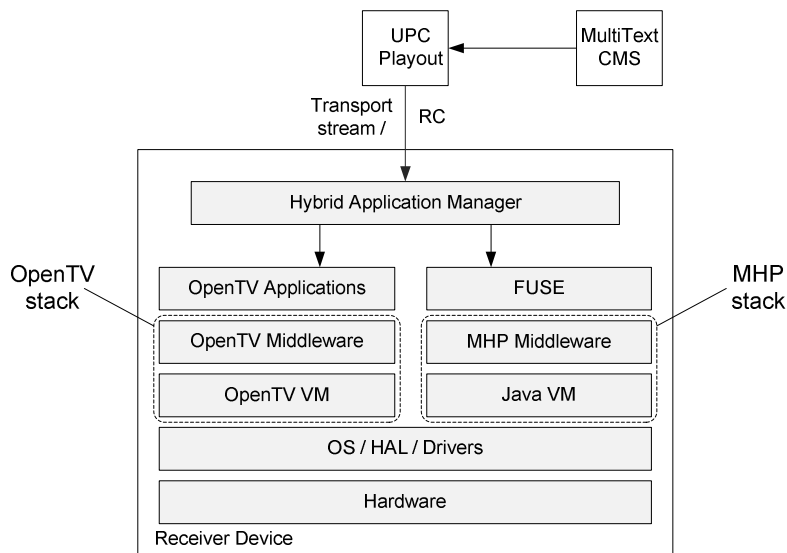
UPC Playout

MultiText CMS

Transport stream / RC

Hybrid Application Manager

OpenTV stack

OpenTV Applications

FUSE

MHP stack

OpenTV Middleware

MHP Middleware

OpenTV VM

Java VM

OS / HAL / Drivers

Hardware

Receiver Device